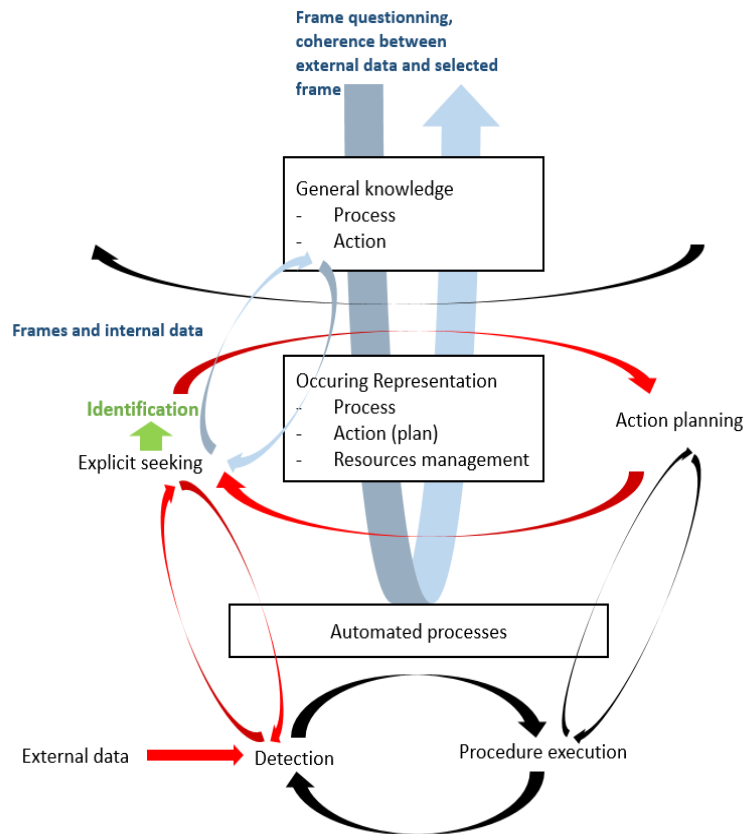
Frame questionning, coherence between external data and selected frame

General knowledge
- Process
- Action

Frames and internal data

Occuring Representation
- Process
- Action (plan)
- Resources management

Identification

Explicit seeking

Action planning

Automated processes

External data

Detection

Procedure execution